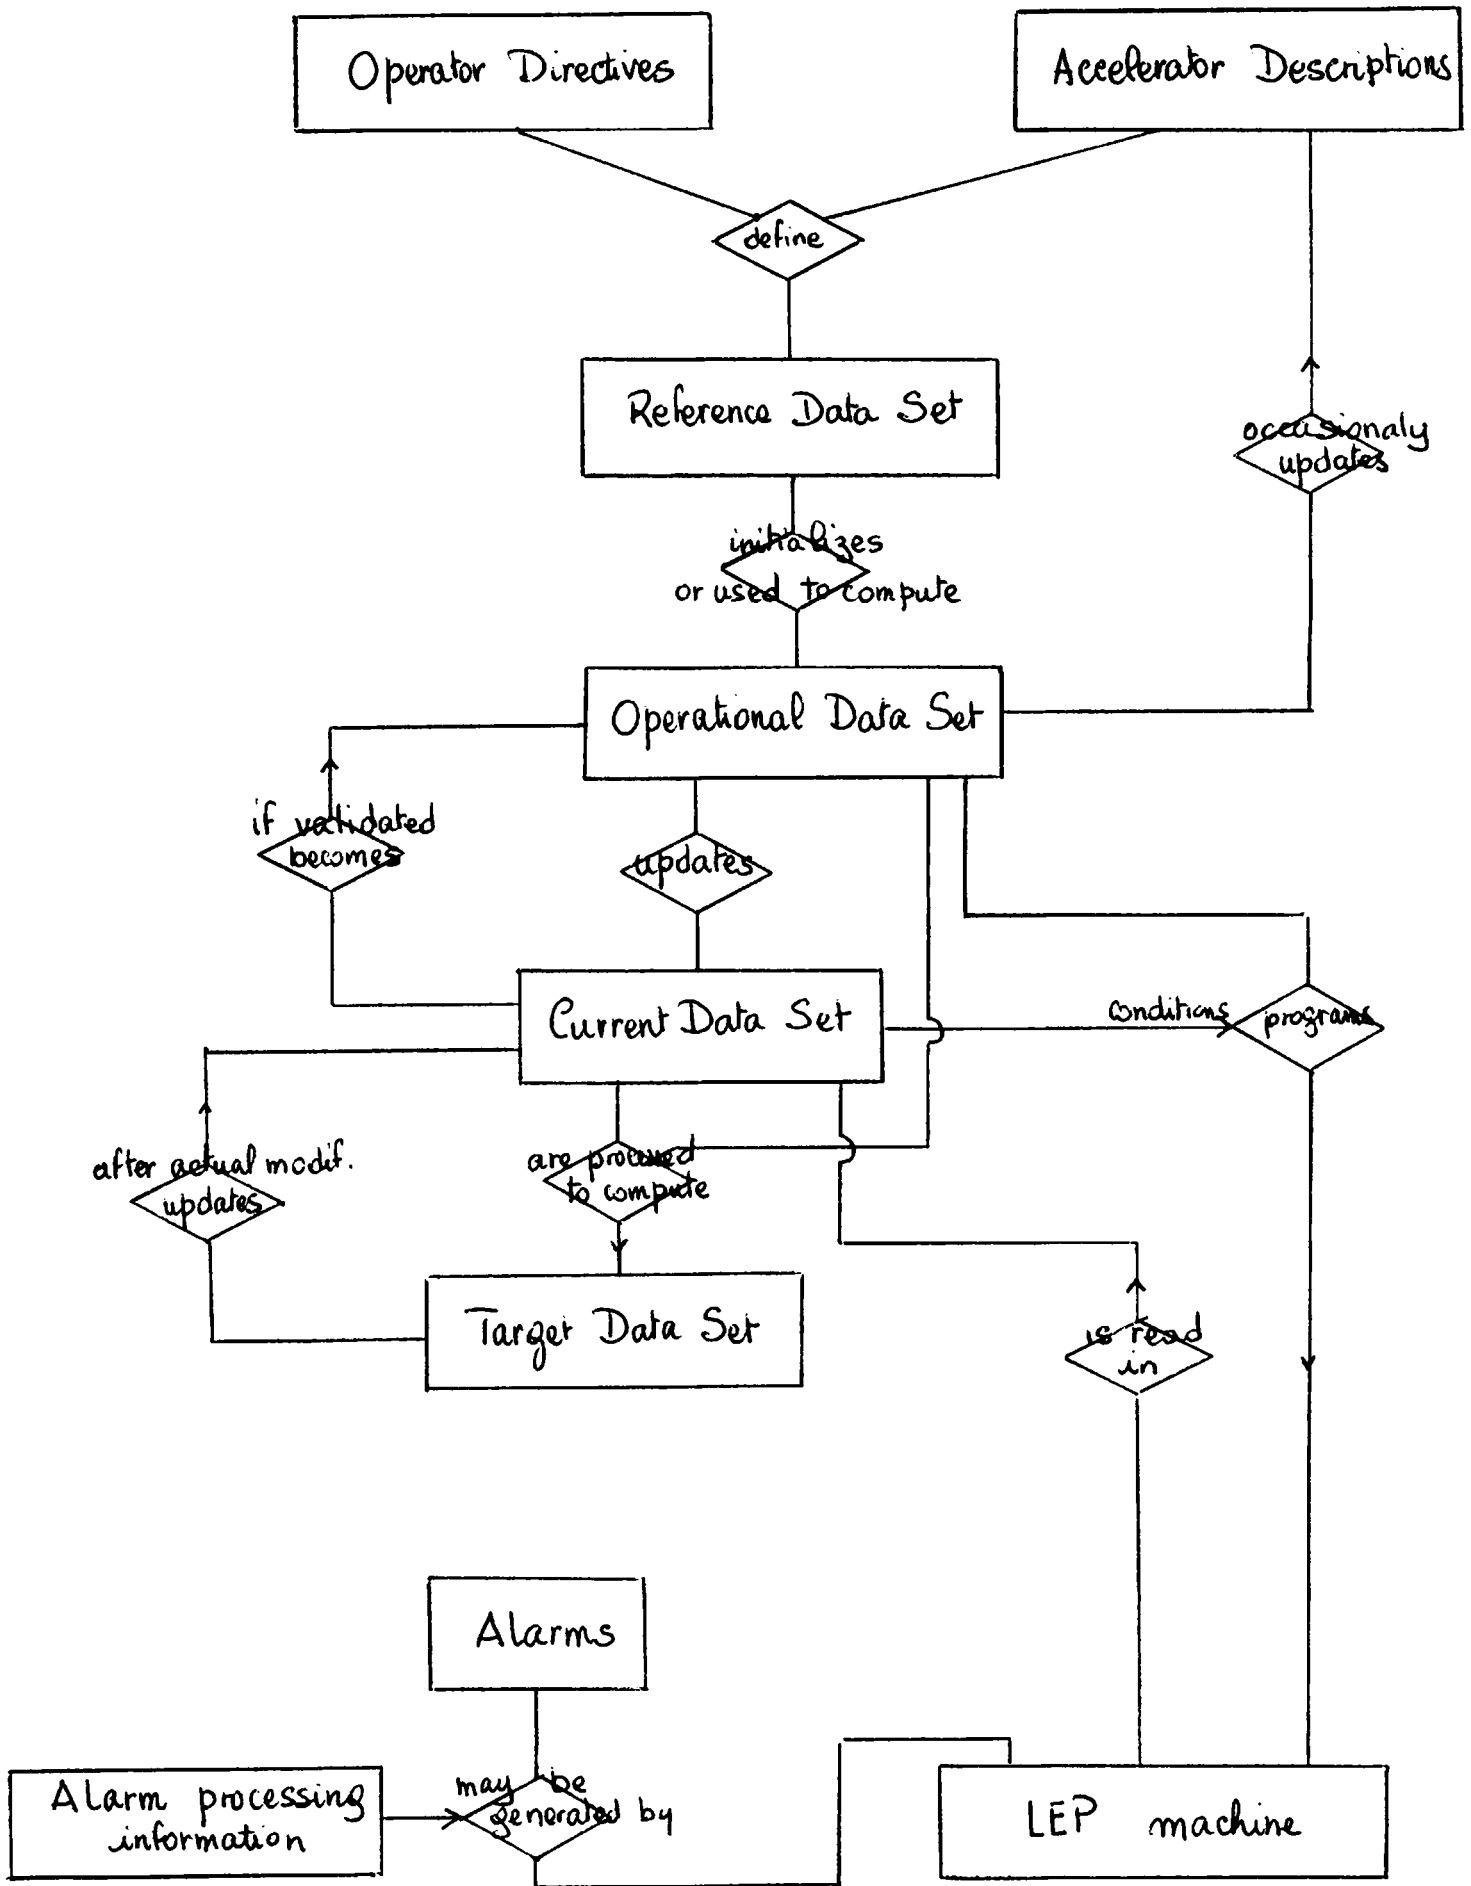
Operator Directives

Accelerator Descriptions

define

Reference Data Set

occasionaly updates

initializes or used to compute

Operational Data Set

if validated becomes

updates

Current Data Set

conditions

programs

after actual modif. updates

are processed to compute

Target Data Set

is read in

Alarms

Alarm processing information

may be generated by

LEP machine